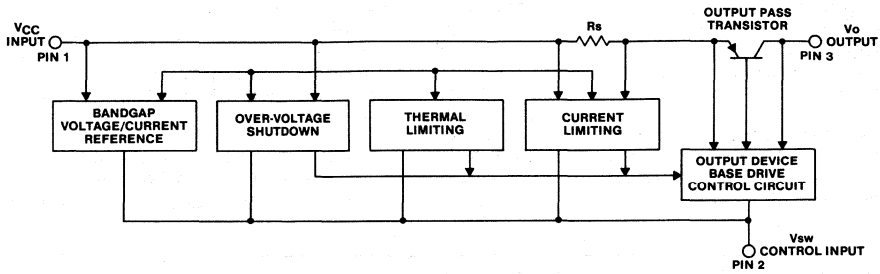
VCC INPUT
PIN 1

Rs

OUTPUT PASS TRANSISTOR

Vo OUTPUT
PIN 3

BANDGAP VOLTAGE/CURRENT REFERENCE

OVER-VOLTAGE SHUTDOWN

THERMAL LIMITING

CURRENT LIMITING

OUTPUT DEVICE BASE DRIVE CONTROL CIRCUIT

Vsw CONTROL INPUT
PIN 2